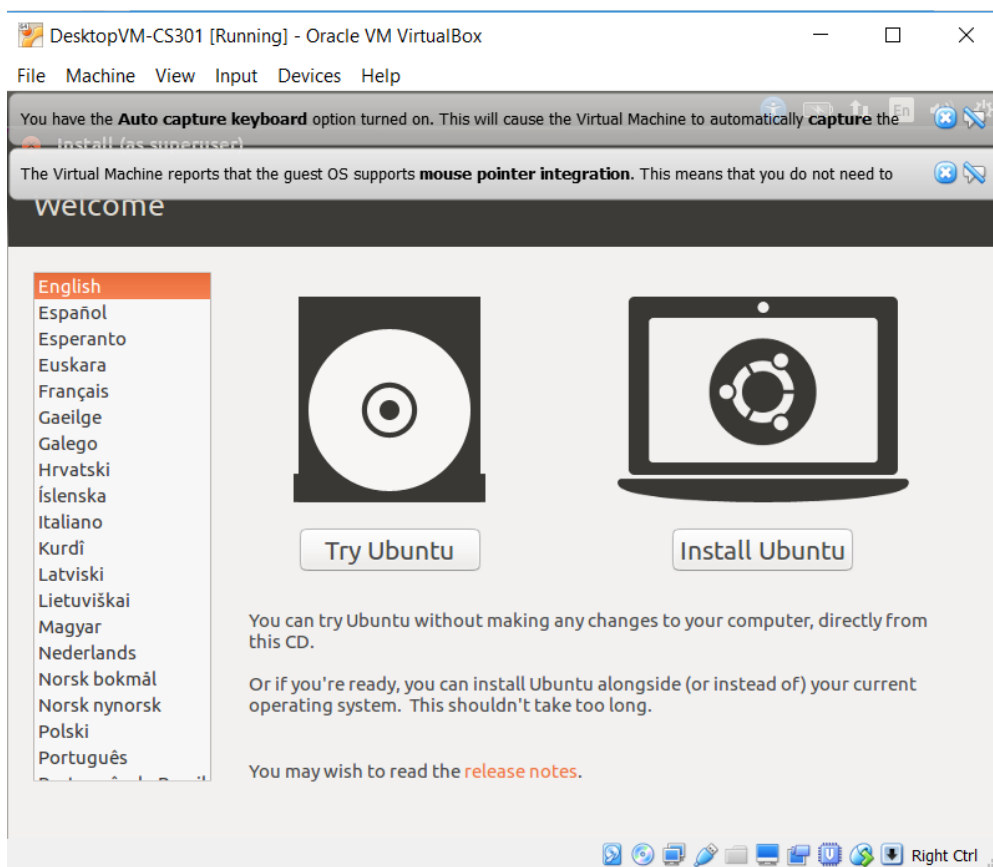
DesktopVM-CS301 [Running] - Oracle VM VirtualBox

File Machine View Input Devices Help

You have the **Auto capture keyboard** option turned on. This will cause the Virtual Machine to automatically **capture** the

Install (as superuser)

The Virtual Machine reports that the guest OS supports **mouse pointer integration**. This means that you do not need to

Welcome

English
Español
Esperanto
Euskara
Français
Gaeilge
Galego
Hrvatski
Íslenska
Italiano
Kurdî
Latviski
Lietuviškai
Magyar
Nederlands
Norsk bokmål
Norsk nynorsk
Polski
Português
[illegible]

Try Ubuntu

Install Ubuntu

You can try Ubuntu without making any changes to your computer, directly from this CD.

Or if you're ready, you can install Ubuntu alongside (or instead of) your current operating system. This shouldn't take too long.

You may wish to read the release notes.

Right Ctrl